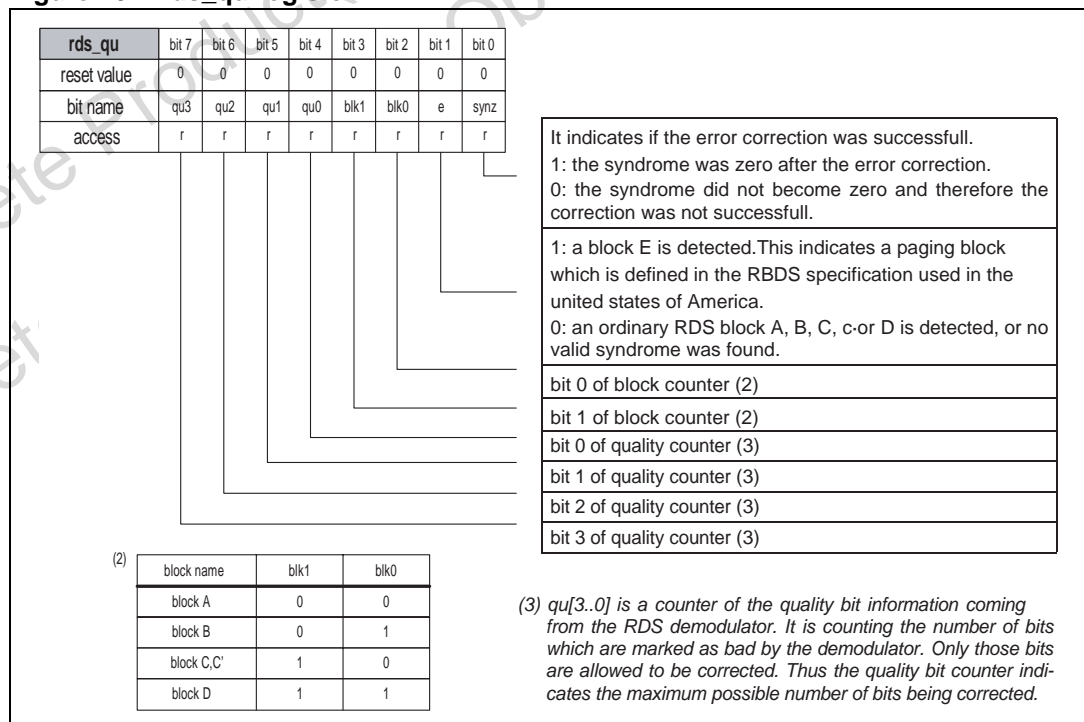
| rds_qu | bit 7 | bit 6 | bit 5 | bit 4 | bit 3 | bit 2 | bit 1 | bit 0 |
|---|---|---|---|---|---|---|---|---|
| reset value | 0 | 0 | 0 | 0 | 0 | 0 | 0 | 0 |
| bit name | qu3 | qu2 | qu1 | qu0 | blk1 | blk0 | e | synz |
| access | r | r | r | r | r | r | r | r |

It indicates if the error correction was successfull.
1: the syndrome was zero after the error correction.
0: the syndrome did not become zero and therefore the correction was not successfull.

1: a block E is detected.This indicates a paging block which is defined in the RBDS specification used in the united states of America.
0: an ordinary RDS block A, B, C, c·or D is detected, or no valid syndrome was found.

bit 0 of block counter (2)

bit 1 of block counter (2)

bit 0 of quality counter (3)

bit 1 of quality counter (3)

bit 2 of quality counter (3)

bit 3 of quality counter (3)

(2)
| block name | blk1 | blk0 |
|---|---|---|
| block A | 0 | 0 |
| block B | 0 | 1 |
| block C,C' | 1 | 0 |
| block D | 1 | 1 |

(3) qu[3..0] is a counter of the quality bit information coming from the RDS demodulator. It is counting the number of bits which are marked as bad by the demodulator. Only those bits are allowed to be corrected. Thus the quality bit counter indicates the maximum possible number of bits being corrected.